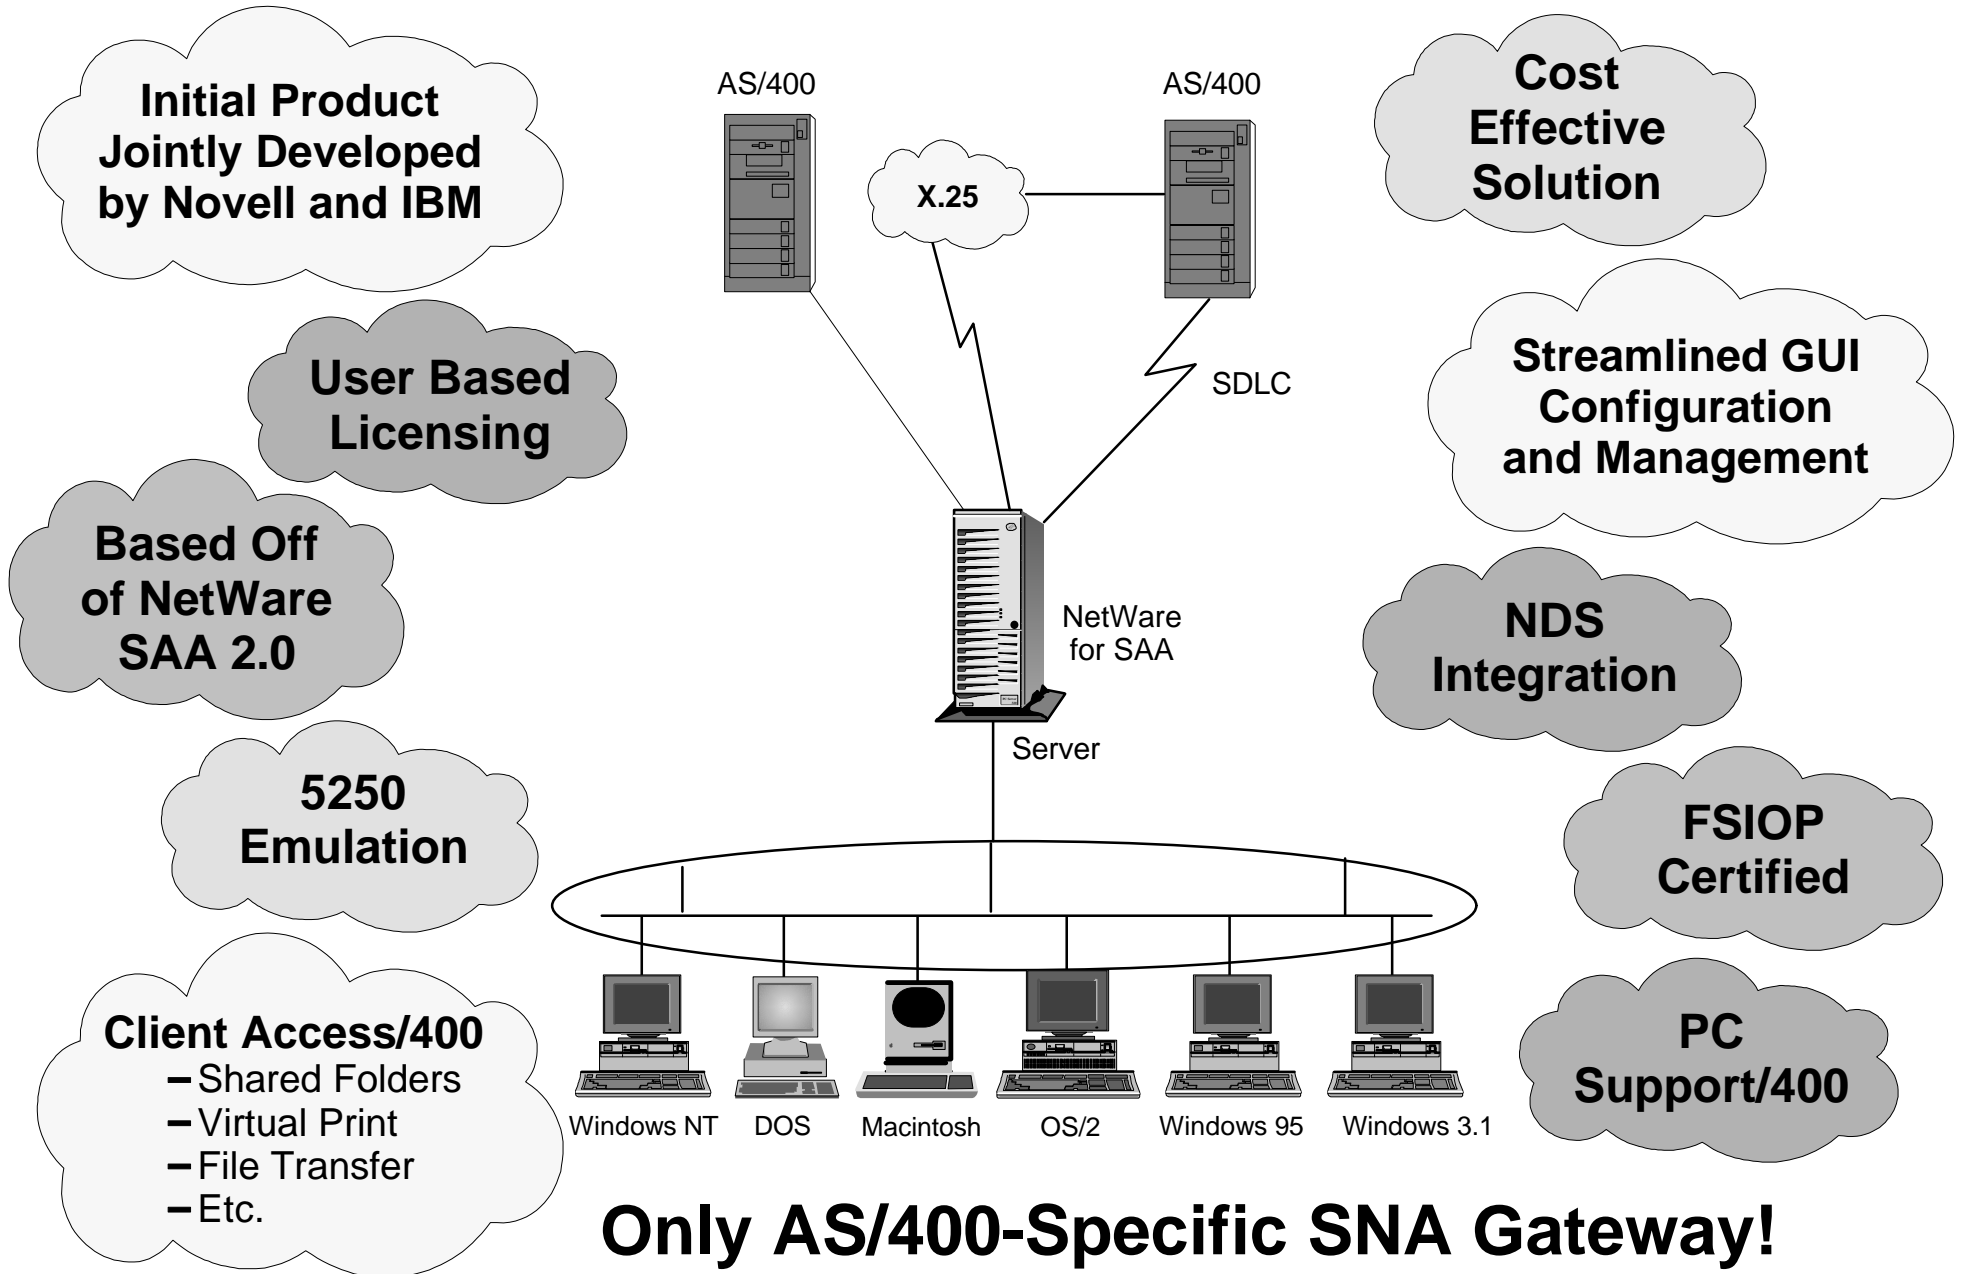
Initial Product Jointly Developed by Novell and IBM

AS/400

AS/400

X.25

Cost Effective Solution

User Based Licensing

SDLC

Streamlined GUI Configuration and Management

Based Off of NetWare SAA 2.0

NetWare for SAA

Server

NDS Integration

5250 Emulation

FSIOP Certified

Client Access/400
– Shared Folders
– Virtual Print
– File Transfer
– Etc.

Windows NT

DOS

Macintosh

OS/2

Windows 95

Windows 3.1

PC Support/400

Only AS/400-Specific SNA Gateway!